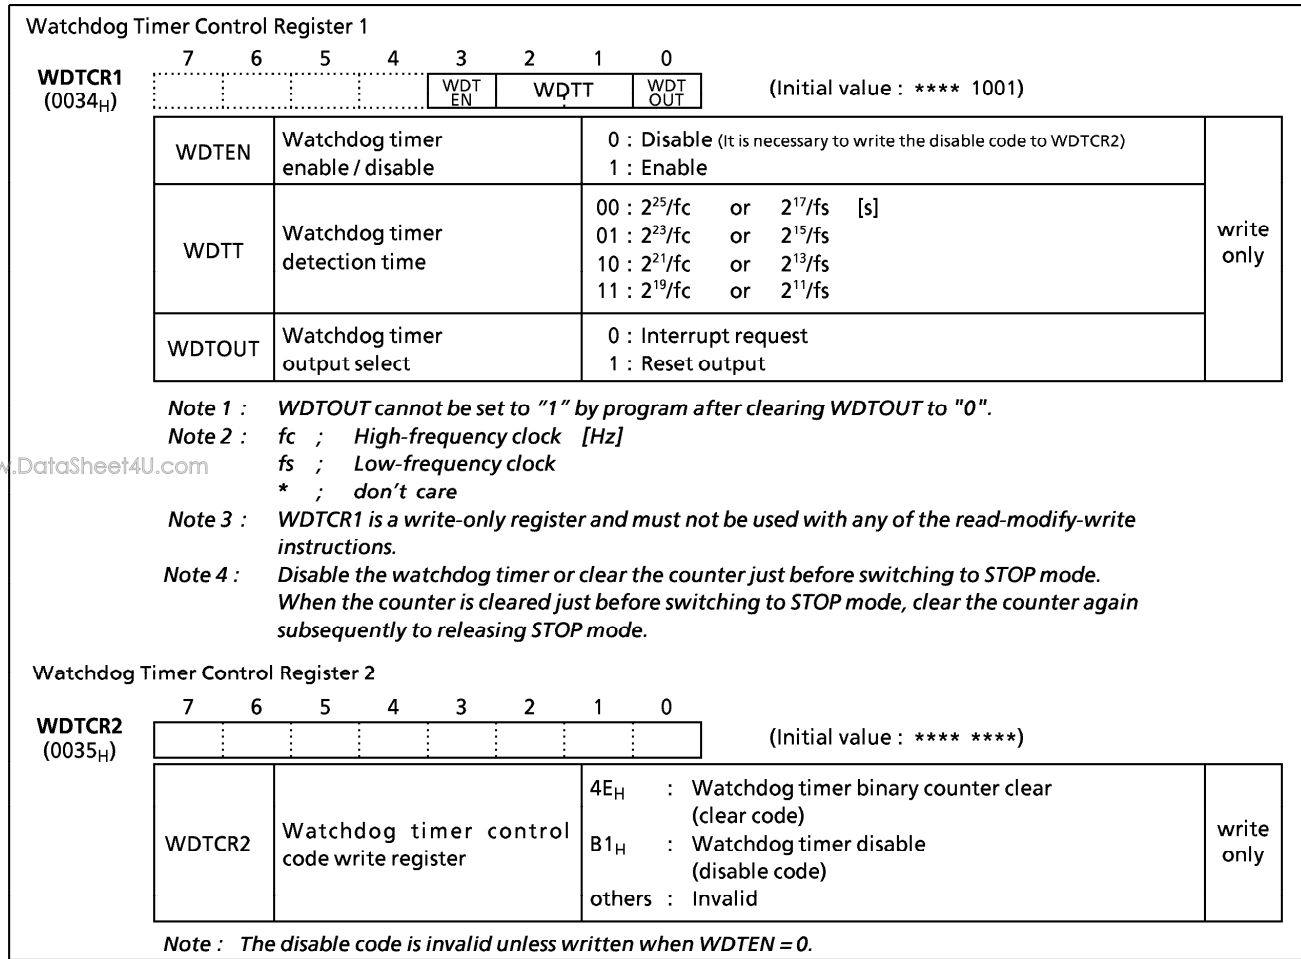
Watchdog Timer Control Register 1

WDTCR1
($0034_H$)

7 6 5 4 3 2 1 0

WDT EN | WDTT | WDT OUT

(Initial value : **** 1001)

| WDTEN | Watchdog timer enable / disable | 0 : Disable (It is necessary to write the disable code to WDTCR2)<br>1 : Enable | write only |
|---|---|---|---|
| WDTT | Watchdog timer detection time | 00 : $2^{25}$/fc or $2^{17}$/fs [s]<br>01 : $2^{23}$/fc or $2^{15}$/fs<br>10 : $2^{21}$/fc or $2^{13}$/fs<br>11 : $2^{19}$/fc or $2^{11}$/fs | |
| WDTOUT | Watchdog timer output select | 0 : Interrupt request<br>1 : Reset output | |

Note 1 : WDTOUT cannot be set to "1" by program after clearing WDTOUT to "0".
Note 2 : fc ; High-frequency clock [Hz]
fs ; Low-frequency clock
* ; don't care
Note 3 : WDTCR1 is a write-only register and must not be used with any of the read-modify-write instructions.
Note 4 : Disable the watchdog timer or clear the counter just before switching to STOP mode. When the counter is cleared just before switching to STOP mode, clear the counter again subsequently to releasing STOP mode.

www.DataSheet4U.com

Watchdog Timer Control Register 2

WDTCR2
($0035_H$)

7 6 5 4 3 2 1 0

(Initial value : **** ****)

| WDTCR2 | Watchdog timer control code write register | $4E_H$ : Watchdog timer binary counter clear (clear code)<br>$B1_H$ : Watchdog timer disable (disable code)<br>others : Invalid | write only |
|---|---|---|---|

Note : The disable code is invalid unless written when WDTEN = 0.